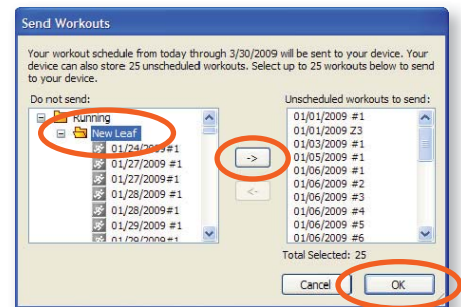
Send Workouts

Your workout schedule from today through 3/30/2009 will be sent to your device. Your device can also store 25 unscheduled workouts. Select up to 25 workouts below to send to your device.

Do not send:

Running
New Leaf
01/24/2009#1
01/27/2009 #1
01/27/2009#1
01/28/2009 #1
01/28/2009#1
01/29/2009 #1
01/29/2009#1

->

<-

Unscheduled workouts to send:

01/01/2009 #1
01/01/2009 Z3
01/03/2009 #1
01/05/2009 #1
01/06/2009 #1
01/06/2009 #2
01/06/2009 #3
01/06/2009 #4
01/06/2009 #5
01/06/2009 #6

Total Selected: 25

Cancel

OK